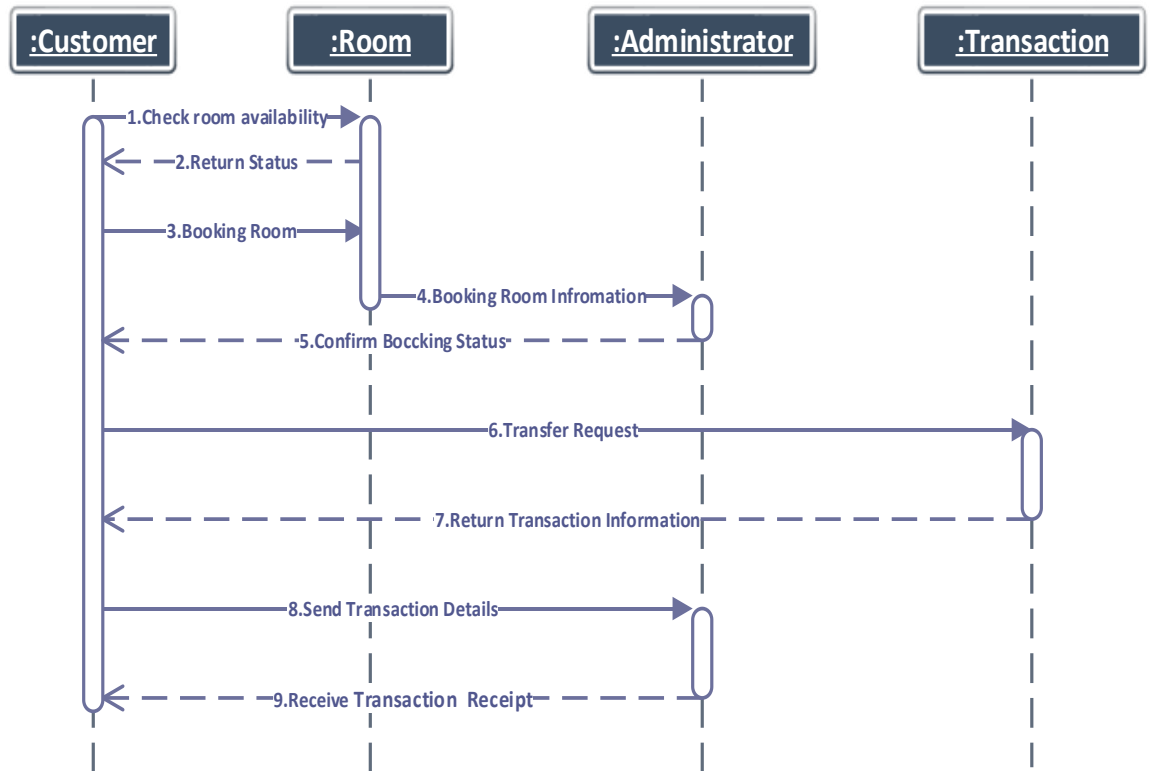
:Customer

:Room

:Administrator

:Transaction

1.Check room availability

2.Return Status

3.Booking Room

4.Booking Room Infromation

5.Confirm Boccking Status

6.Transfer Request

7.Return Transaction Information

8.Send Transaction Details

9.Receive Transaction Receipt